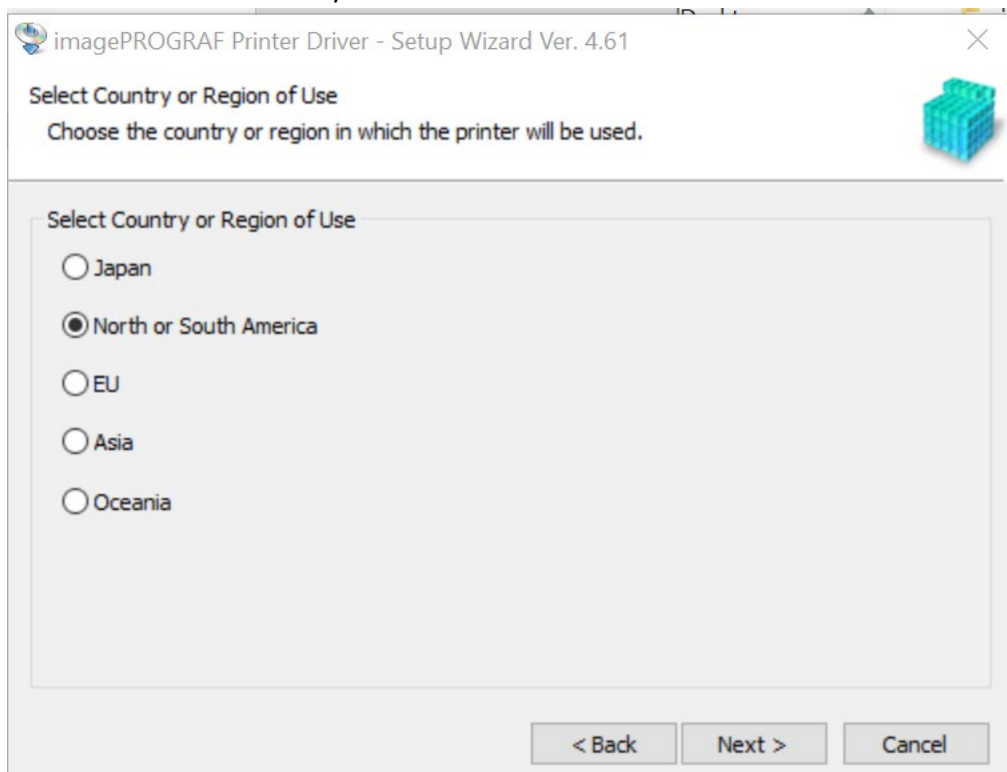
imagePROGRAF Printer Driver - Setup Wizard Ver. 4.61

Select Country or Region of Use
Choose the country or region in which the printer will be used.

Select Country or Region of Use

Japan

North or South America

EU

Asia

Oceania

< Back
Next >
Cancel